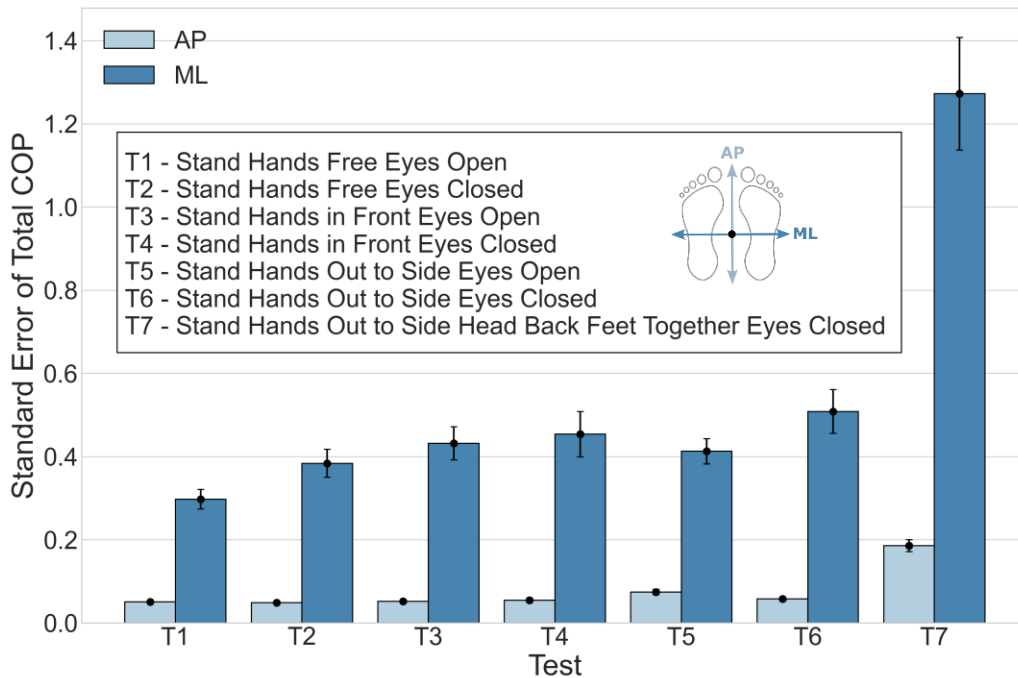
AP
ML

T1 - Stand Hands Free Eyes Open
T2 - Stand Hands Free Eyes Closed
T3 - Stand Hands in Front Eyes Open
T4 - Stand Hands in Front Eyes Closed
T5 - Stand Hands Out to Side Eyes Open
T6 - Stand Hands Out to Side Eyes Closed
T7 - Stand Hands Out to Side Head Back Feet Together Eyes Closed

AP
ML

Standard Error of Total COP
0.0
0.2
0.4
0.6
0.8
1.0
1.2
1.4

T1
T2
T3
T4
T5
T6
T7
Test